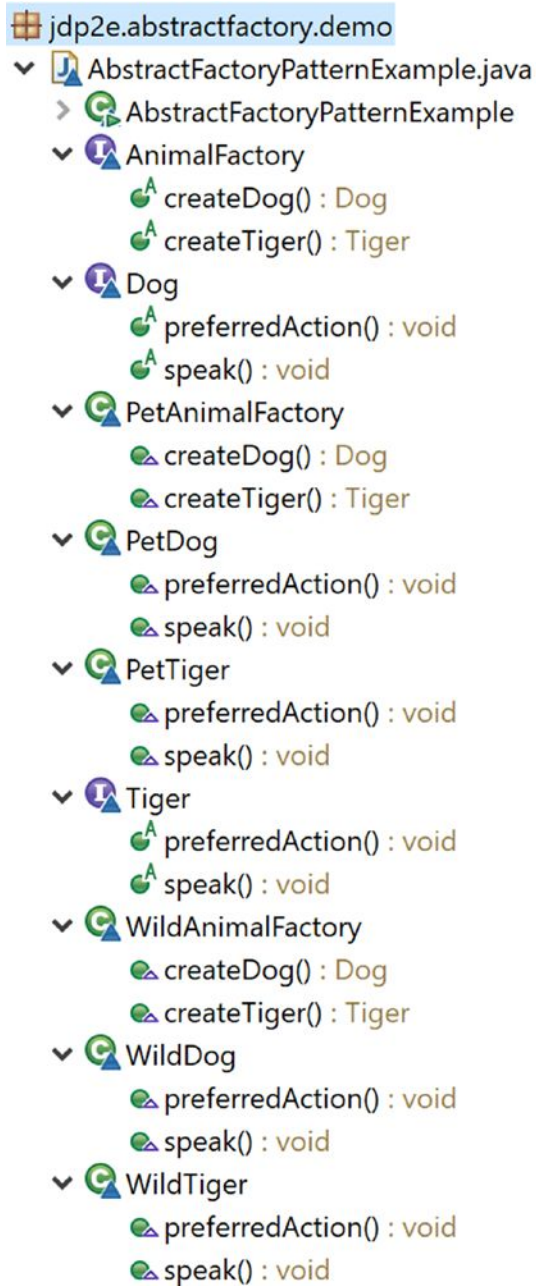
jdp2e.abstractfactory.demo
AbstractFactoryPatternExample.java
AbstractFactoryPatternExample
AnimalFactory
createDog() : Dog
createTiger() : Tiger
Dog
preferredAction() : void
speak() : void
PetAnimalFactory
createDog() : Dog
createTiger() : Tiger
PetDog
preferredAction() : void
speak() : void
PetTiger
preferredAction() : void
speak() : void
Tiger
preferredAction() : void
speak() : void
WildAnimalFactory
createDog() : Dog
createTiger() : Tiger
WildDog
preferredAction() : void
speak() : void
WildTiger
preferredAction() : void
speak() : void